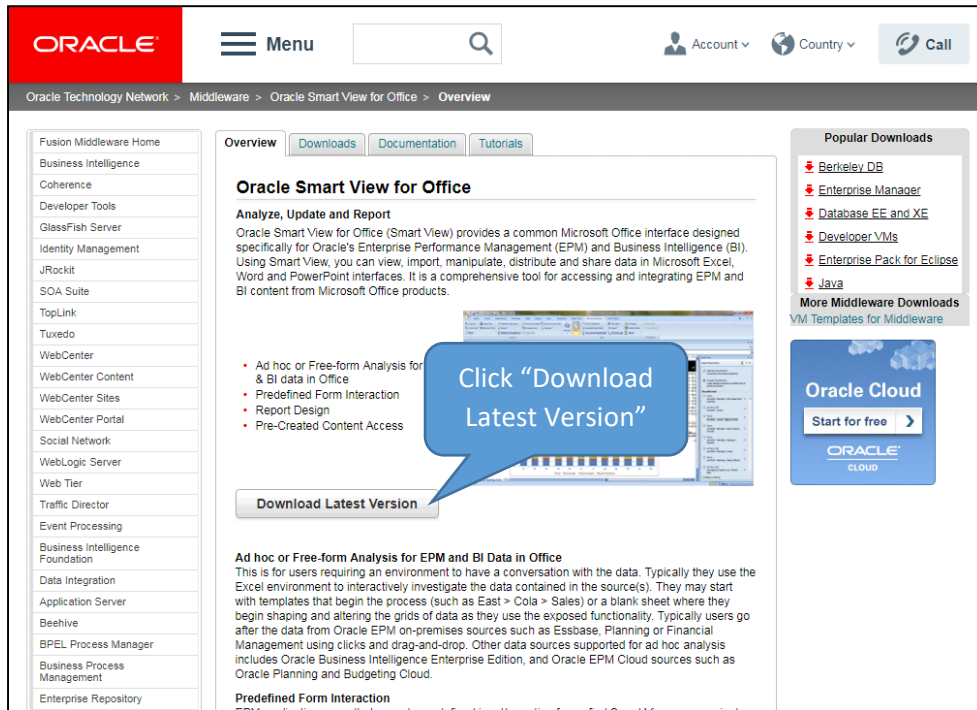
ORACLE

Menu

Account

Country

Call

Oracle Technology Network > Middleware > Oracle Smart View for Office > Overview

Fusion Middleware Home
Business Intelligence
Coherence
Developer Tools
GlassFish Server
Identity Management
JRockit
SOA Suite
TopLink
Tuxedo
WebCenter
WebCenter Content
WebCenter Sites
WebCenter Portal
Social Network
WebLogic Server
Web Tier
Traffic Director
Event Processing
Business Intelligence Foundation
Data Integration
Application Server
Beehive
BPEL Process Manager
Business Process Management
Enterprise Repository

Overview | Downloads | Documentation | Tutorials

Oracle Smart View for Office

Analyze, Update and Report

Oracle Smart View for Office (Smart View) provides a common Microsoft Office interface designed specifically for Oracle's Enterprise Performance Management (EPM) and Business Intelligence (BI). Using Smart View, you can view, import, manipulate, distribute and share data in Microsoft Excel, Word and PowerPoint interfaces. It is a comprehensive tool for accessing and integrating EPM and BI content from Microsoft Office products.

- Ad hoc or Free-form Analysis for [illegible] & BI data in Office
- Predefined Form Interaction
- Report Design
- Pre-Created Content Access

Click "Download Latest Version"

Download Latest Version

Ad hoc or Free-form Analysis for EPM and BI Data in Office
This is for users requiring an environment to have a conversation with the data. Typically they use the Excel environment to interactively investigate the data contained in the source(s). They may start with templates that begin the process (such as East > Cola > Sales) or a blank sheet where they begin shaping and altering the grids of data as they use the exposed functionality. Typically users go after the data from Oracle EPM on-premises sources such as Essbase, Planning or Financial Management using clicks and drag-and-drop. Other data sources supported for ad hoc analysis includes Oracle Business Intelligence Enterprise Edition, and Oracle EPM Cloud sources such as Oracle Planning and Budgeting Cloud.

Predefined Form Interaction

Popular Downloads
Berkeley DB
Enterprise Manager
Database EE and XE
Developer VMs
Enterprise Pack for Eclipse
Java

More Middleware Downloads
VM Templates for Middleware

Oracle Cloud
Start for free
ORACLE CLOUD